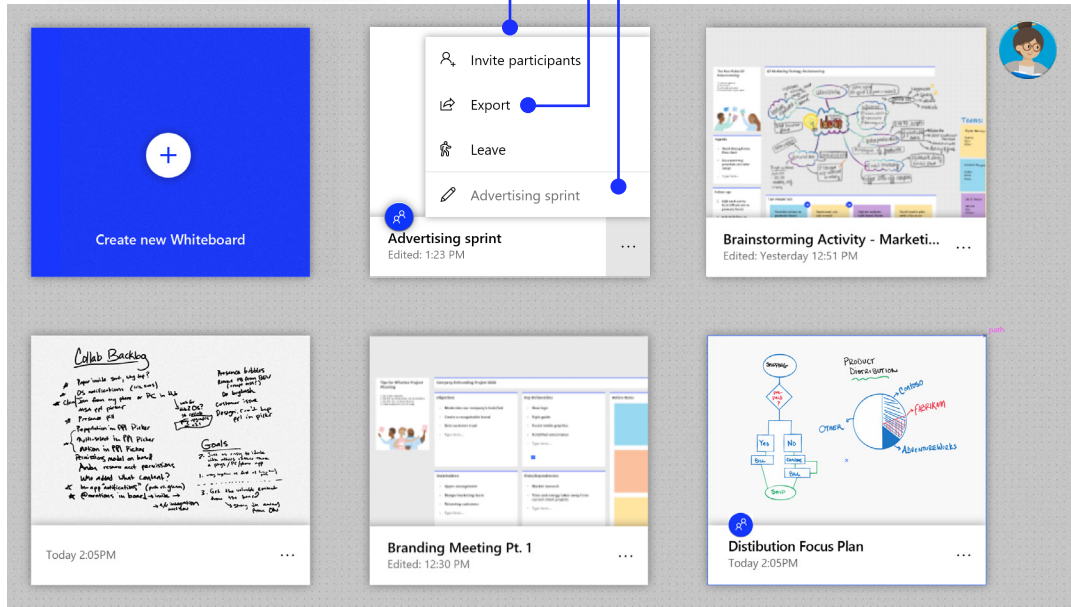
Create new Whiteboard

Invite participants

Export

Leave

Advertising sprint

Advertising sprint
Edited: 1:23 PM
...

Brainstorming Activity - Marketi...
Edited: Yesterday 12:51 PM
...

Collab Backlog

Goals

Today 2:05PM
...

Branding Meeting Pt. 1
Edited: 12:30 PM
...

PRODUCT DISTRIBUTION

CONTOSO

FABRIKAM

OTHER

ADVENTUREWORKS

Yes

No

Distibution Focus Plan
Today 2:05PM
...